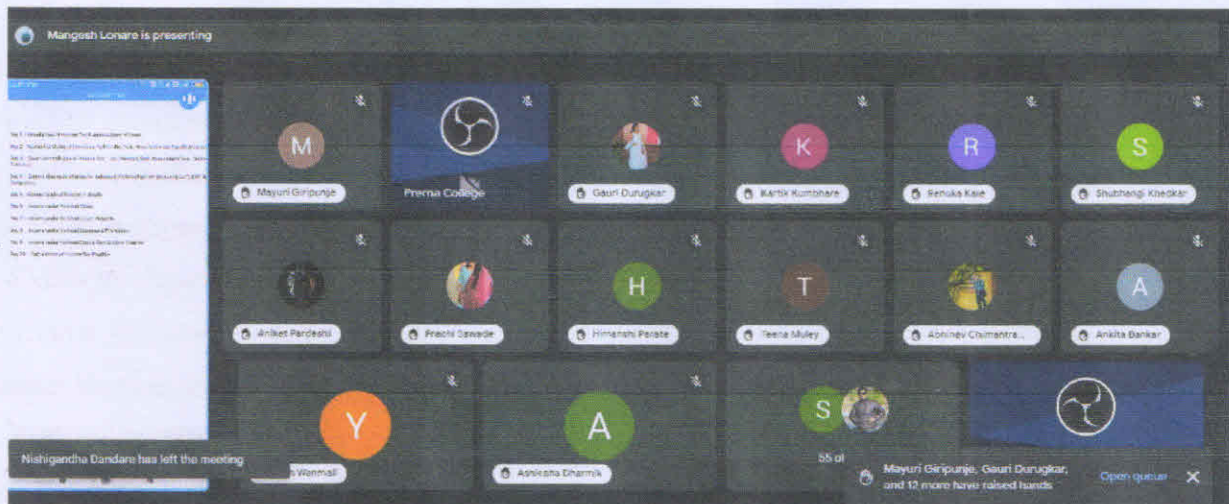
Mangesh Lonare is presenting

M
Mayuri Giripunje

Prerna College

Gauri Durugkar

K
Kartik Kumbhare

R
Renuka Kale

S
Shubhangi Khedkar

Aniket Pardeshi

Prachi Sawade

H
Himanshi Parate

T
Teena Muley

Abhinav Chimantra...

A
Ankita Bankar

Y
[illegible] Wanmali

A
Ashlesha Dharmik

S
55 ot

Nishigandha Dandare has left the meeting

Mayuri Giripunje, Gauri Durugkar, and 12 more have raised hands

Open queue